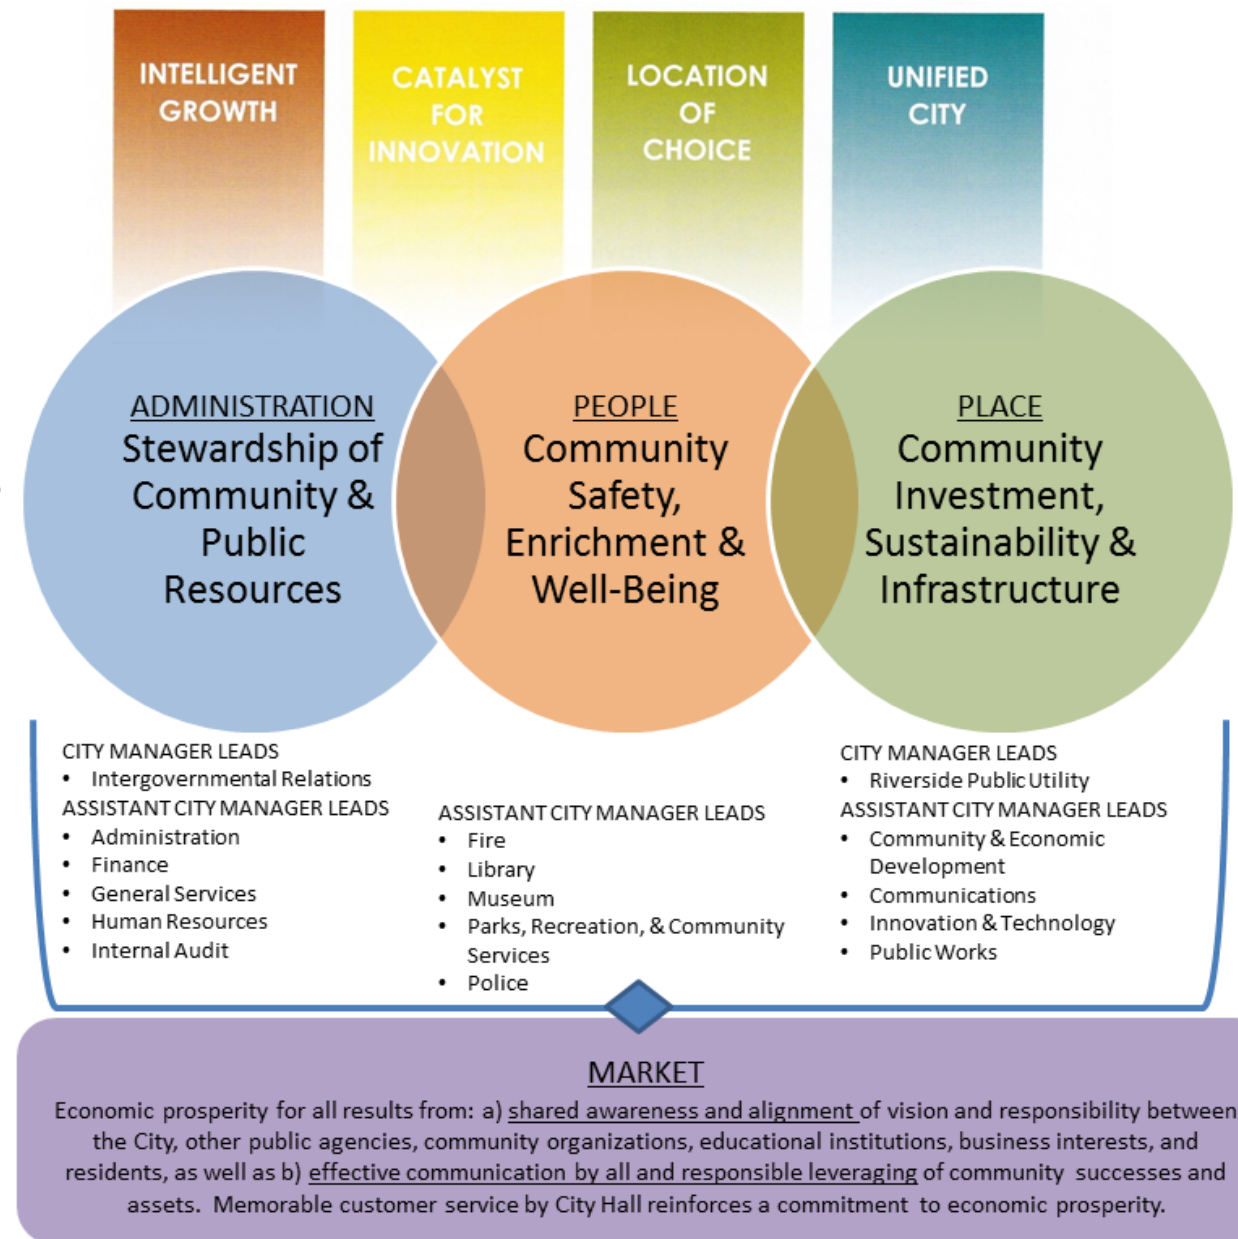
INTELLIGENT GROWTH

CATALYST FOR INNOVATION

LOCATION OF CHOICE

UNIFIED CITY

ADMINISTRATION
Stewardship of Community & Public Resources

PEOPLE
Community Safety, Enrichment & Well-Being

PLACE
Community Investment, Sustainability & Infrastructure

CITY MANAGER LEADS
• Intergovernmental Relations
ASSISTANT CITY MANAGER LEADS
• Administration
• Finance
• General Services
• Human Resources
• Internal Audit

ASSISTANT CITY MANAGER LEADS
• Fire
• Library
• Museum
• Parks, Recreation, & Community Services
• Police

CITY MANAGER LEADS
• Riverside Public Utility
ASSISTANT CITY MANAGER LEADS
• Community & Economic Development
• Communications
• Innovation & Technology
• Public Works

MARKET
Economic prosperity for all results from: a) shared awareness and alignment of vision and responsibility between the City, other public agencies, community organizations, educational institutions, business interests, and residents, as well as b) effective communication by all and responsible leveraging of community successes and assets. Memorable customer service by City Hall reinforces a commitment to economic prosperity.